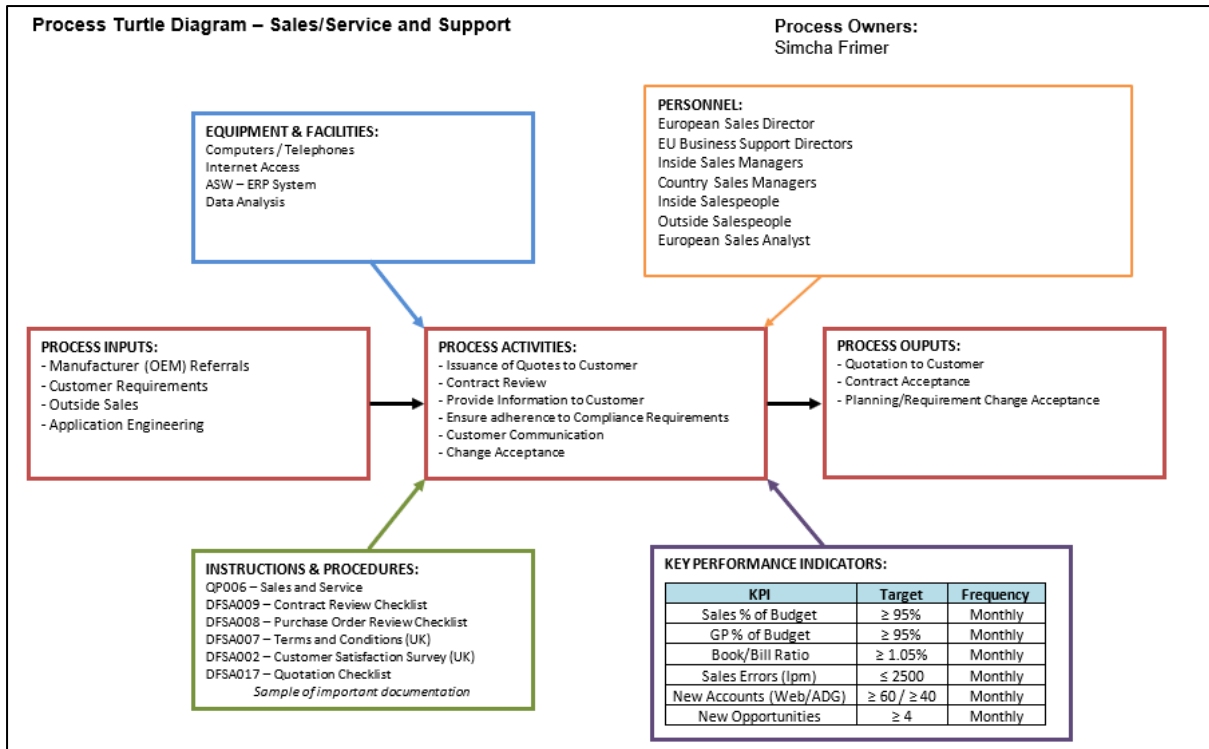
Process Turtle Diagram – Sales/Service and Support

Process Owners:
Simcha Frimer

EQUIPMENT & FACILITIES:
Computers / Telephones
Internet Access
ASW – ERP System
Data Analysis

PERSONNEL:
European Sales Director
EU Business Support Directors
Inside Sales Managers
Country Sales Managers
Inside Salespeople
Outside Salespeople
European Sales Analyst

PROCESS INPUTS:
- Manufacturer (OEM) Referrals
- Customer Requirements
- Outside Sales
- Application Engineering

PROCESS ACTIVITIES:
- Issuance of Quotes to Customer
- Contract Review
- Provide Information to Customer
- Ensure adherence to Compliance Requirements
- Customer Communication
- Change Acceptance

PROCESS OUPUTS:
- Quotation to Customer
- Contract Acceptance
- Planning/Requirement Change Acceptance

INSTRUCTIONS & PROCEDURES:
QP006 – Sales and Service
DFSA009 – Contract Review Checklist
DFSA008 – Purchase Order Review Checklist
DFSA007 – Terms and Conditions (UK)
DFSA002 – Customer Satisfaction Survey (UK)
DFSA017 – Quotation Checklist
Sample of important documentation

KEY PERFORMANCE INDICATORS:

| KPI | Target | Frequency |
|---|---|---|
| Sales % of Budget | $\geq 95\%$ | Monthly |
| GP % of Budget | $\geq 95\%$ | Monthly |
| Book/Bill Ratio | $\geq 1.05\%$ | Monthly |
| Sales Errors (lpm) | $\leq 2500$ | Monthly |
| New Accounts (Web/ADG) | $\geq 60$ / $\geq 40$ | Monthly |
| New Opportunities | $\geq 4$ | Monthly |